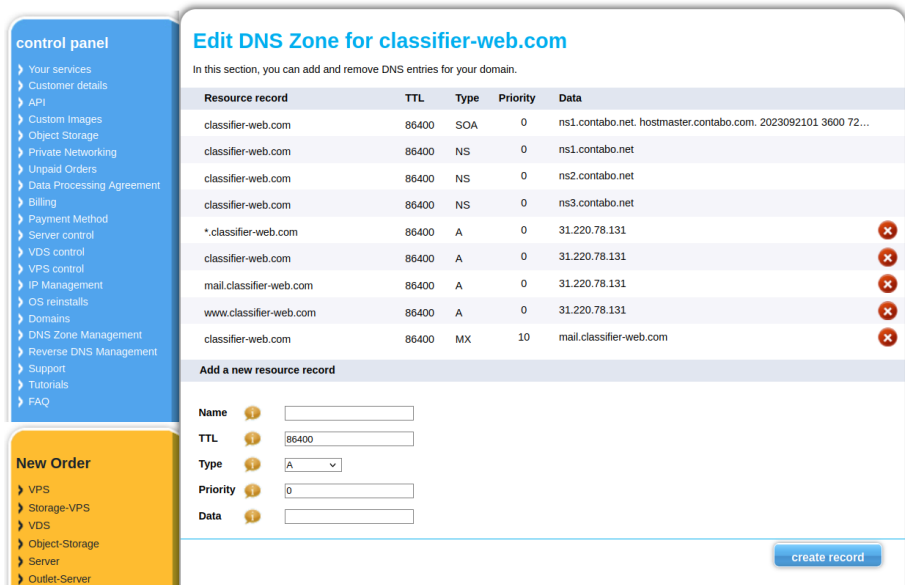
control panel
❯ Your services
❯ Customer details
❯ API
❯ Custom Images
❯ Object Storage
❯ Private Networking
❯ Unpaid Orders
❯ Data Processing Agreement
❯ Billing
❯ Payment Method
❯ Server control
❯ VDS control
❯ VPS control
❯ IP Management
❯ OS reinstalls
❯ Domains
❯ DNS Zone Management
❯ Reverse DNS Management
❯ Support
❯ Tutorials
❯ FAQ

New Order
❯ VPS
❯ Storage-VPS
❯ VDS
❯ Object-Storage
❯ Server
❯ Outlet-Server

Edit DNS Zone for classifier-web.com

In this section, you can add and remove DNS entries for your domain.

| Resource record | TTL | Type | Priority | Data |
|---|---|---|---|---|
| classifier-web.com | 86400 | SOA | 0 | ns1.contabo.net. hostmaster.contabo.com. 2023092101 3600 72… |
| classifier-web.com | 86400 | NS | 0 | ns1.contabo.net |
| classifier-web.com | 86400 | NS | 0 | ns2.contabo.net |
| classifier-web.com | 86400 | NS | 0 | ns3.contabo.net |
| *.classifier-web.com | 86400 | A | 0 | 31.220.78.131 |
| classifier-web.com | 86400 | A | 0 | 31.220.78.131 |
| mail.classifier-web.com | 86400 | A | 0 | 31.220.78.131 |
| www.classifier-web.com | 86400 | A | 0 | 31.220.78.131 |
| classifier-web.com | 86400 | MX | 10 | mail.classifier-web.com |

Add a new resource record

Name
TTL 86400
Type A
Priority 0
Data

create record